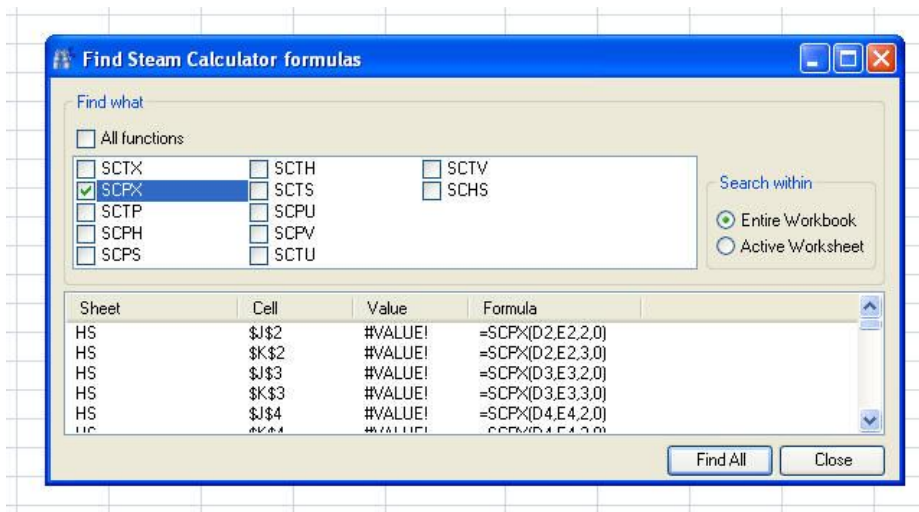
Find Steam Calculator formulas

Find what

All functions

SCTX
SCPX
SCTP
SCPH
SCPS
SCTH
SCTS
SCPU
SCPV
SCTU
SCTV
SCHS

Search within

Entire Workbook
Active Worksheet

| Sheet | Cell | Value | Formula |
|---|---|---|---|
| HS | \$J\$2 | #VALUE! | =SCPX(D2,E2,2,0) |
| HS | \$K\$2 | #VALUE! | =SCPX(D2,E2,3,0) |
| HS | \$J\$3 | #VALUE! | =SCPX(D3,E3,2,0) |
| HS | \$K\$3 | #VALUE! | =SCPX(D3,E3,3,0) |
| HS | \$J\$4 | #VALUE! | =SCPX(D4,E4,2,0) |
| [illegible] | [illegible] | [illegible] | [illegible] |

Find All
Close